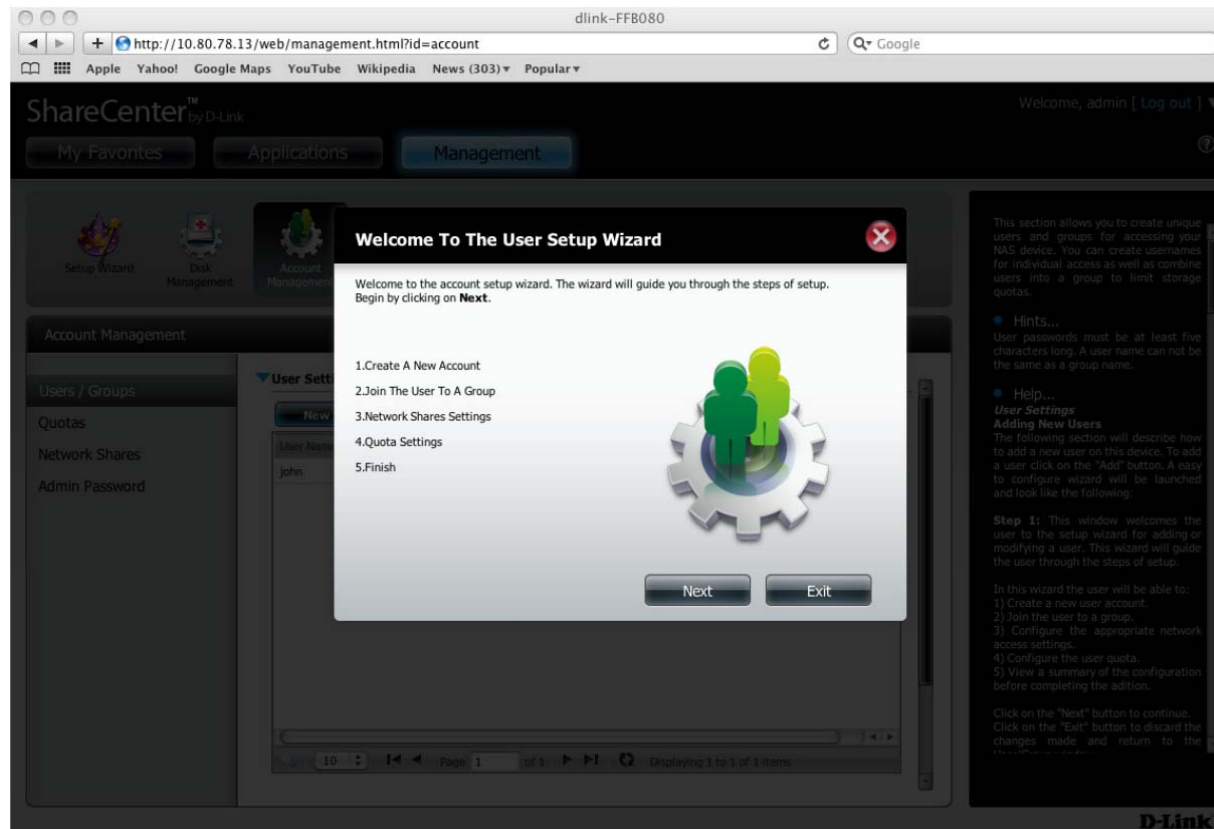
dlink-FFB080

http://10.80.78.13/web/management.html?id=account

Google

Apple Yahoo! Google Maps YouTube Wikipedia News (303)▾ Popular▾

ShareCenter™ by D-Link

Welcome, admin [ Log out ]

My Favorites Applications Management

Setup Wizard Disk Management Account Management

Account Management

Users / Groups
Quotas
Network Shares
Admin Password

User Setti

New

User Nam

john

10 Page 1 of 1 Displaying 1 to 1 of 1 items

Welcome To The User Setup Wizard

Welcome to the account setup wizard. The wizard will guide you through the steps of setup. Begin by clicking on **Next**.

1.Create A New Account
2.Join The User To A Group
3.Network Shares Settings
4.Quota Settings
5.Finish

Next Exit

This section allows you to create unique users and groups for accessing your NAS device. You can create usernames for individual access as well as combine users into a group to limit storage quotas.

Hints...
User passwords must be at least five characters long. A user name can not be the same as a group name.

Help...
*User Settings*
**Adding New Users**
The following section will describe how to add a new user on this device. To add a user click on the "Add" button. A easy to configure wizard will be launched and look like the following:

**Step 1:** This window welcomes the user to the setup wizard for adding or modifying a user. This wizard will guide the user through the steps of setup.

In this wizard the user will be able to:
1) Create a new user account.
2) Join the user to a group.
3) Configure the appropriate network access settings.
4) Configure the user quota.
5) View a summary of the configuration before completing the adition.

Click on the "Next" button to continue. Click on the "Exit" button to discard the changes made and return to the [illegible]

D-Link